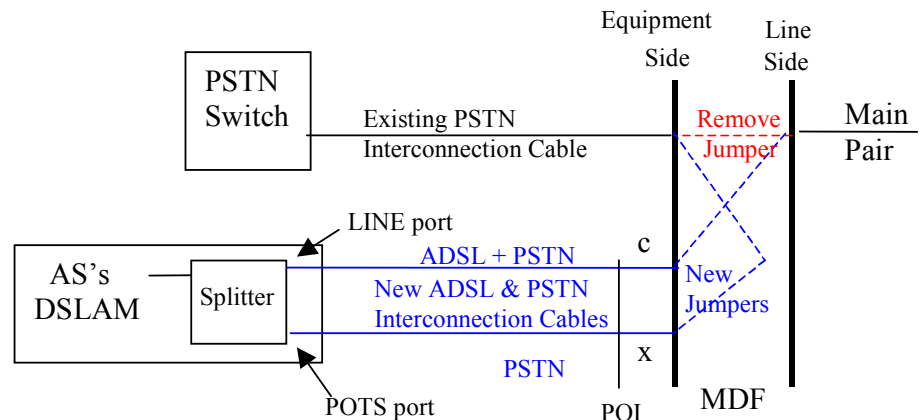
Equipment Side

Line Side

PSTN Switch

Existing PSTN Interconnection Cable

Remove Jumper

Main Pair

LINE port

AS's DSLAM

Splitter

ADSL + PSTN

c

New ADSL & PSTN Interconnection Cables

New Jumpers

PSTN

x

POTS port

POI

MDF